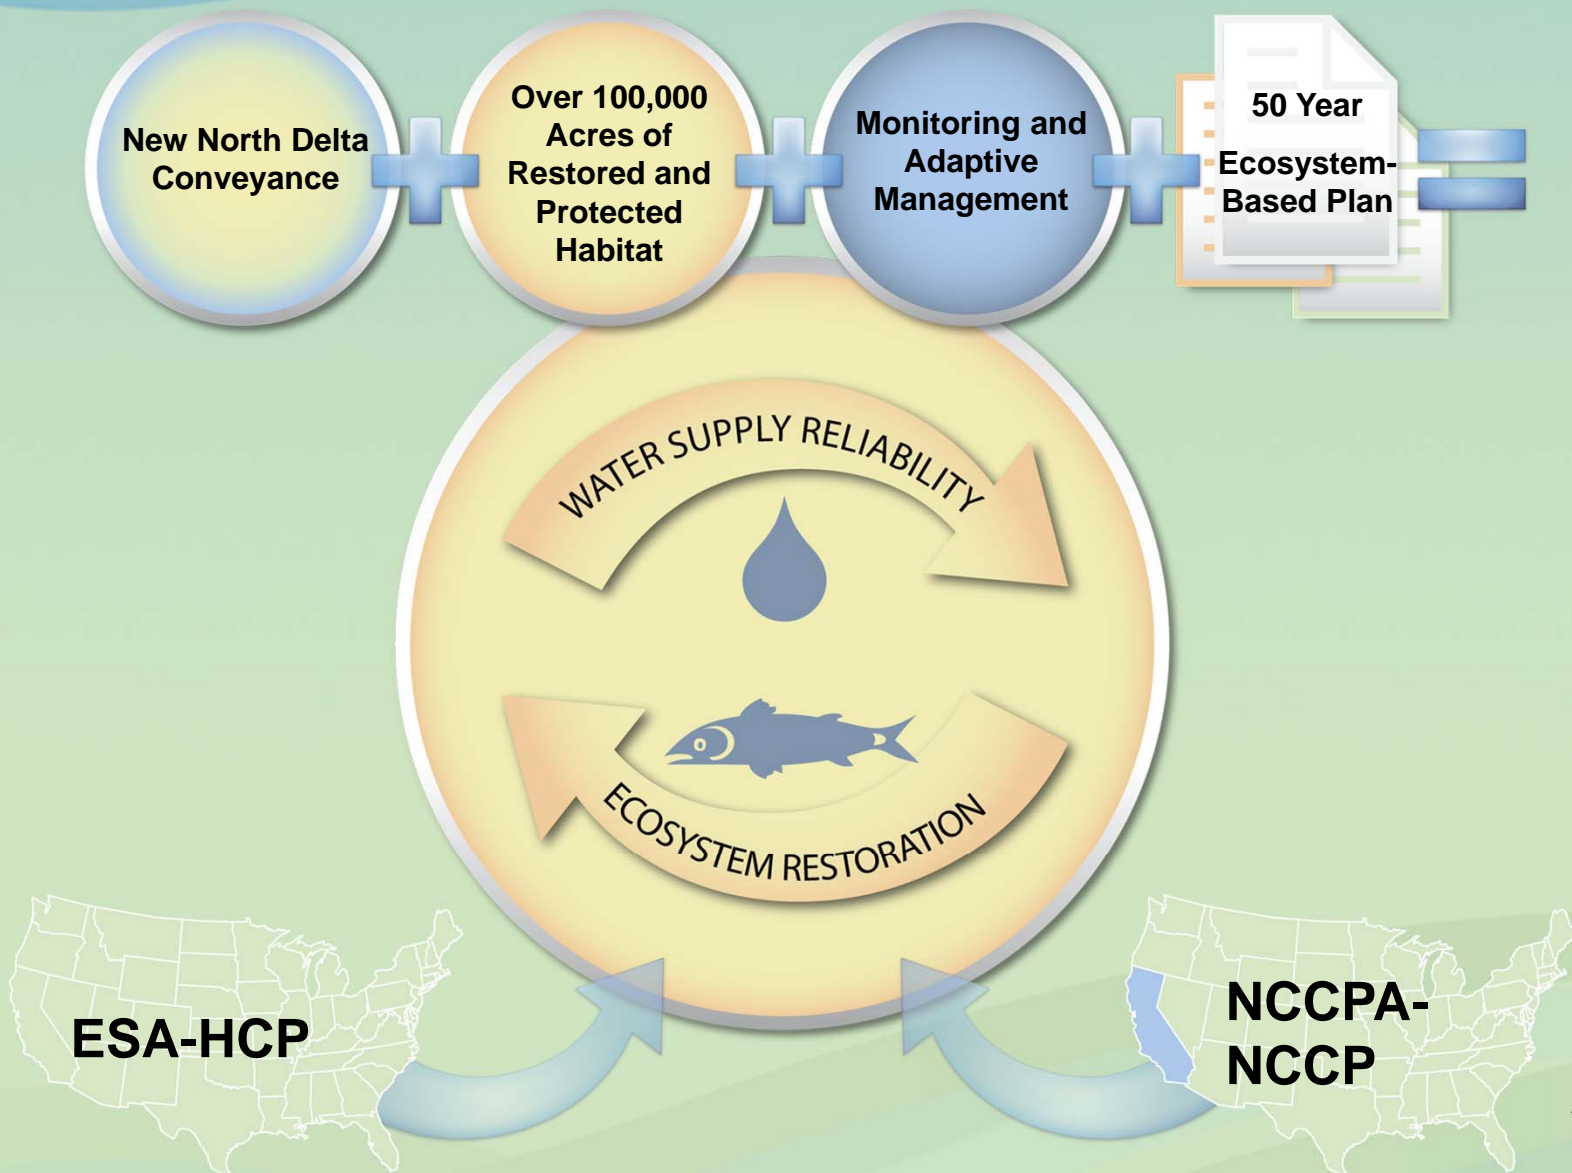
New North Delta Conveyance

Over 100,000 Acres of Restored and Protected Habitat

Monitoring and Adaptive Management

50 Year Ecosystem-Based Plan

WATER SUPPLY RELIABILITY

ECOSYSTEM RESTORATION

ESA-HCP

NCCPA-NCCP